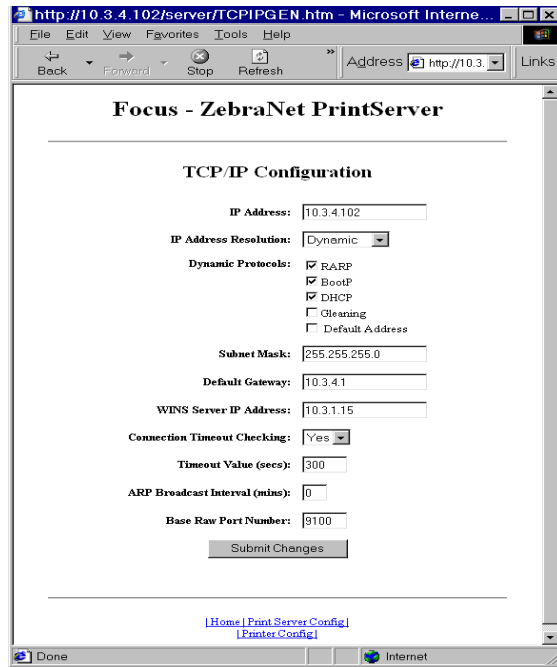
http://10.3.4.102/server/TCPIPGEN.htm - Microsoft Interne...

File Edit View Favorites Tools Help

Back Forward Stop Refresh

Address http://10.3. Links

Focus - ZebraNet PrintServer

TCP/IP Configuration

IP Address: 10.3.4.102

IP Address Resolution: Dynamic

Dynamic Protocols: RARP BootP DHCP Gleaning Default Address

Subnet Mask: 255.255.255.0

Default Gateway: 10.3.4.1

WINS Server IP Address: 10.3.1.15

Connection Timeout Checking: Yes

Timeout Value (secs): 300

ARP Broadcast Interval (mins): 0

Base Raw Port Number: 9100

Submit Changes

| Home | Print Server Config | | Printer Config |

Done Internet